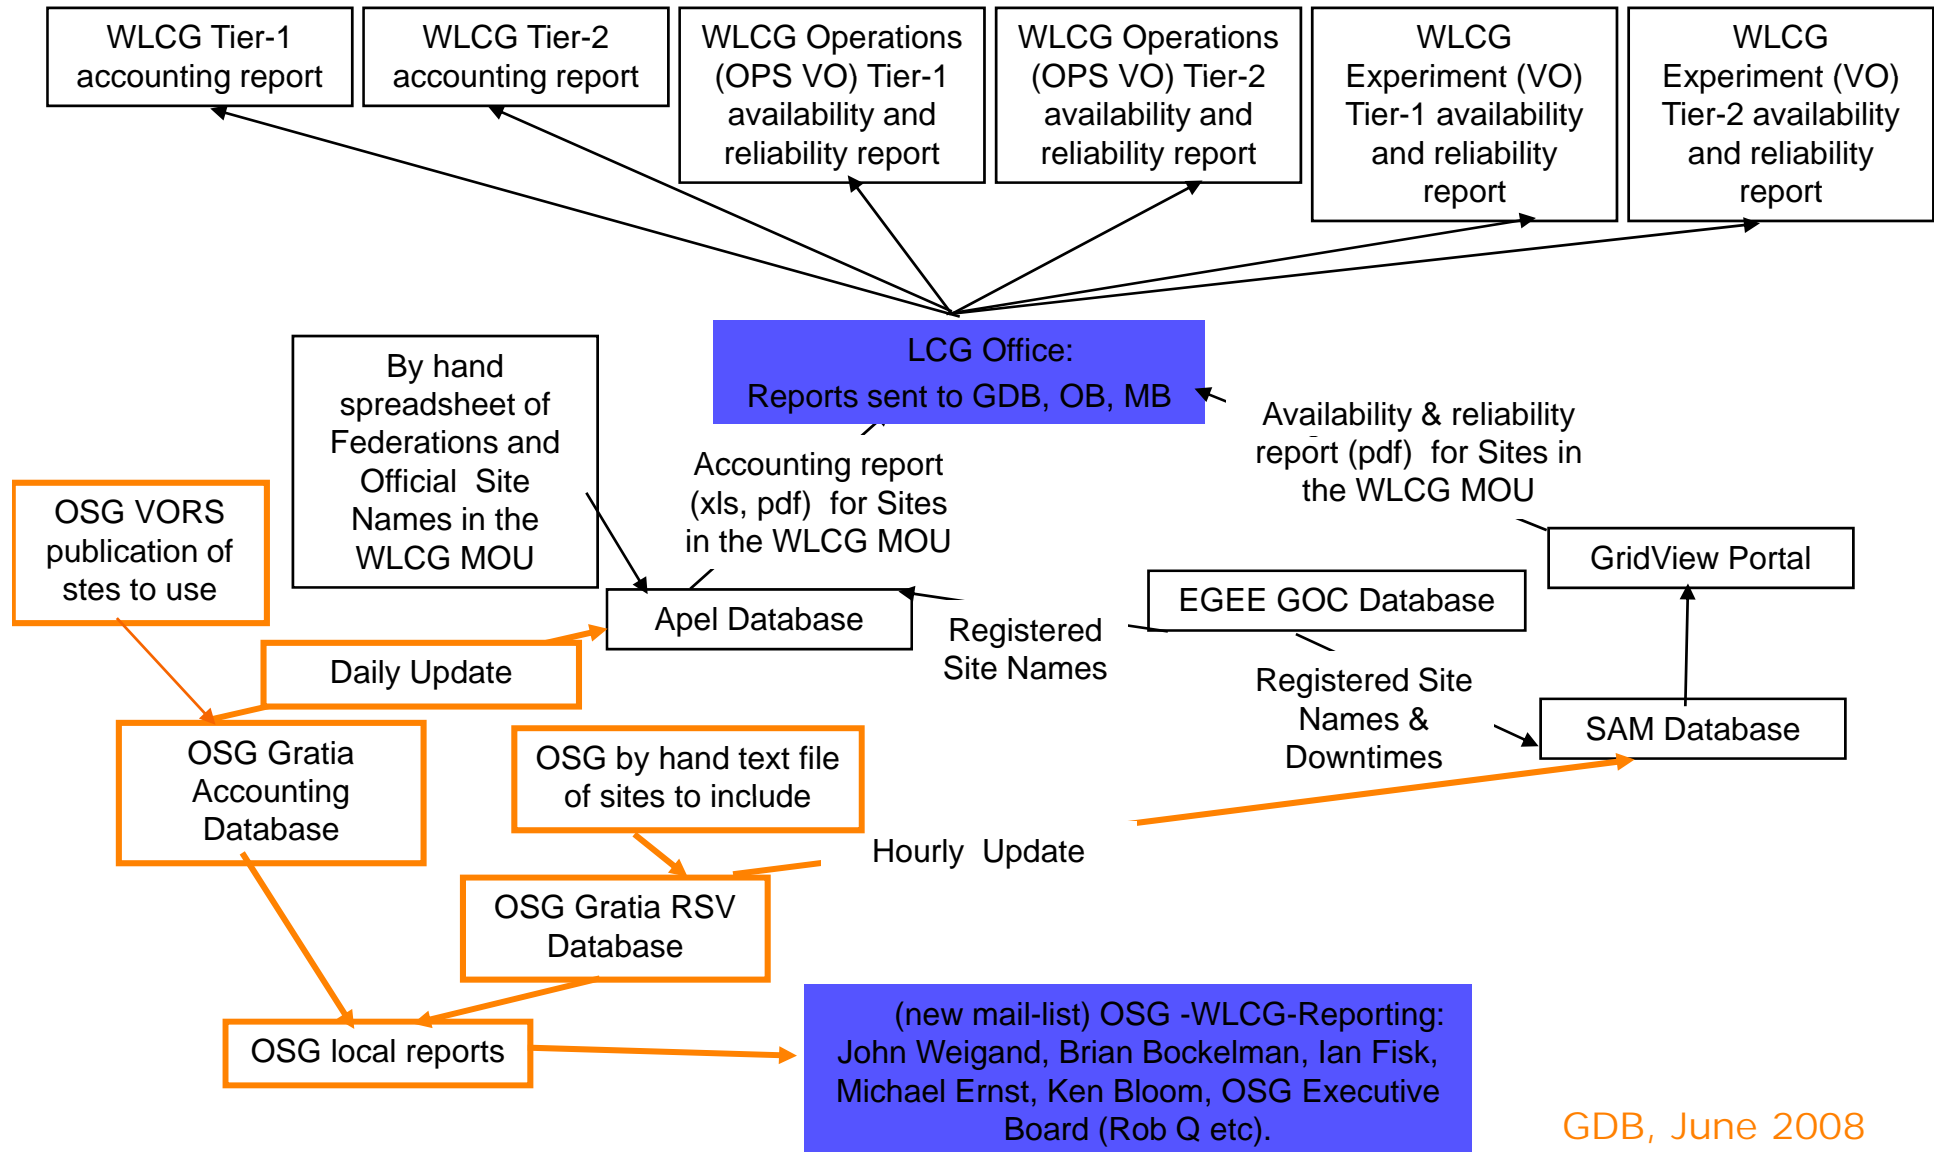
WLCG Tier-1 accounting report

WLCG Tier-2 accounting report

WLCG Operations (OPS VO) Tier-1 availability and reliability report

WLCG Operations (OPS VO) Tier-2 availability and reliability report

WLCG Experiment (VO) Tier-1 availability and reliability report

WLCG Experiment (VO) Tier-2 availability and reliability report

By hand spreadsheet of Federations and Official Site Names in the WLCG MOU

LCG Office:
Reports sent to GDB, OB, MB

Availability & reliability report (pdf) for Sites in the WLCG MOU

OSG VORS publication of stes to use

Accounting report (xls, pdf) for Sites in the WLCG MOU

GridView Portal

Apel Database

Registered Site Names

EGEE GOC Database

Daily Update

Registered Site Names & Downtimes

SAM Database

OSG Gratia Accounting Database

OSG by hand text file of sites to include

Hourly Update

OSG Gratia RSV Database

OSG local reports

(new mail-list) OSG -WLCG-Reporting: John Weigand, Brian Bockelman, Ian Fisk, Michael Ernst, Ken Bloom, OSG Executive Board (Rob Q etc).

GDB, June 2008